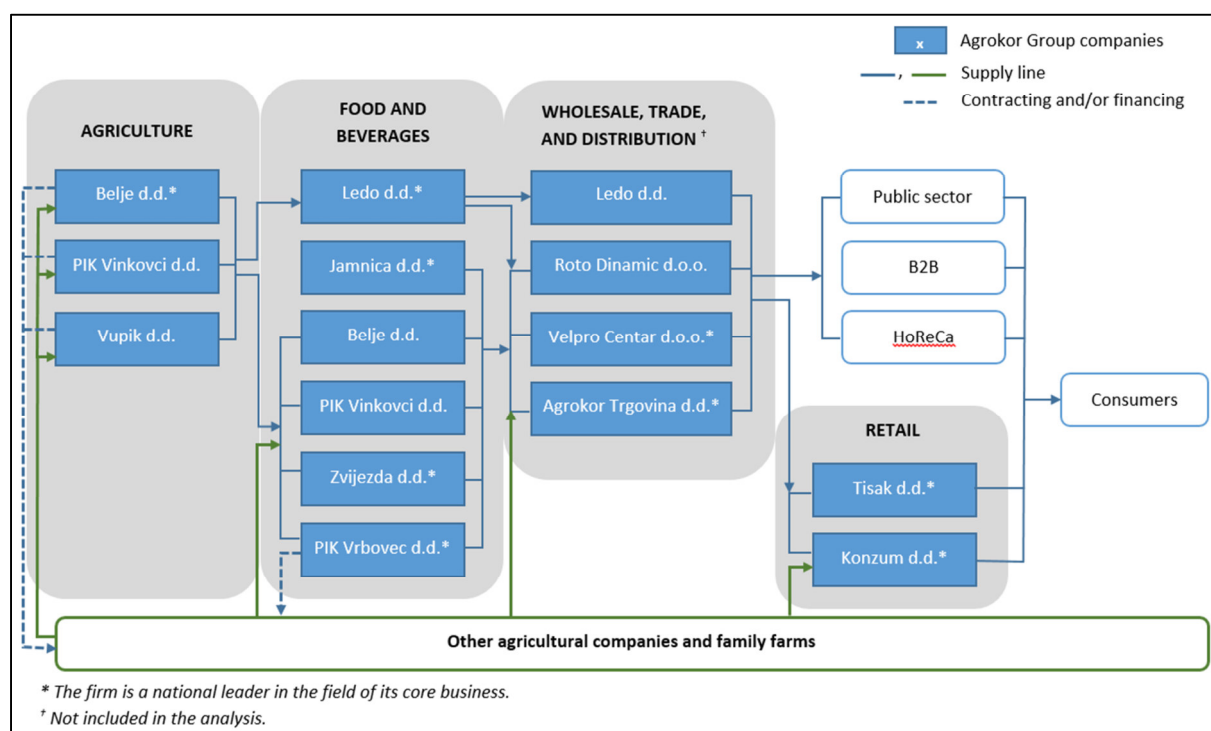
x Agrokor Group companies
, Supply line
Contracting and/or financing

AGRICULTURE
Belje d.d.*
PIK Vinkovci d.d.
Vupik d.d.

FOOD AND BEVERAGES
Ledo d.d.*
Jamnica d.d.*
Belje d.d.
PIK Vinkovci d.d.
Zvijezda d.d.*
PIK Vrbovec d.d.*

WHOLESALE, TRADE, AND DISTRIBUTION †
Ledo d.d.
Roto Dinamic d.o.o.
Velpro Centar d.o.o.*
Agrokor Trgovina d.d.*

Public sector
B2B
HoReCa

RETAIL
Tisak d.d.*
Konzum d.d.*

Consumers

Other agricultural companies and family farms

* The firm is a national leader in the field of its core business.
† Not included in the analysis.